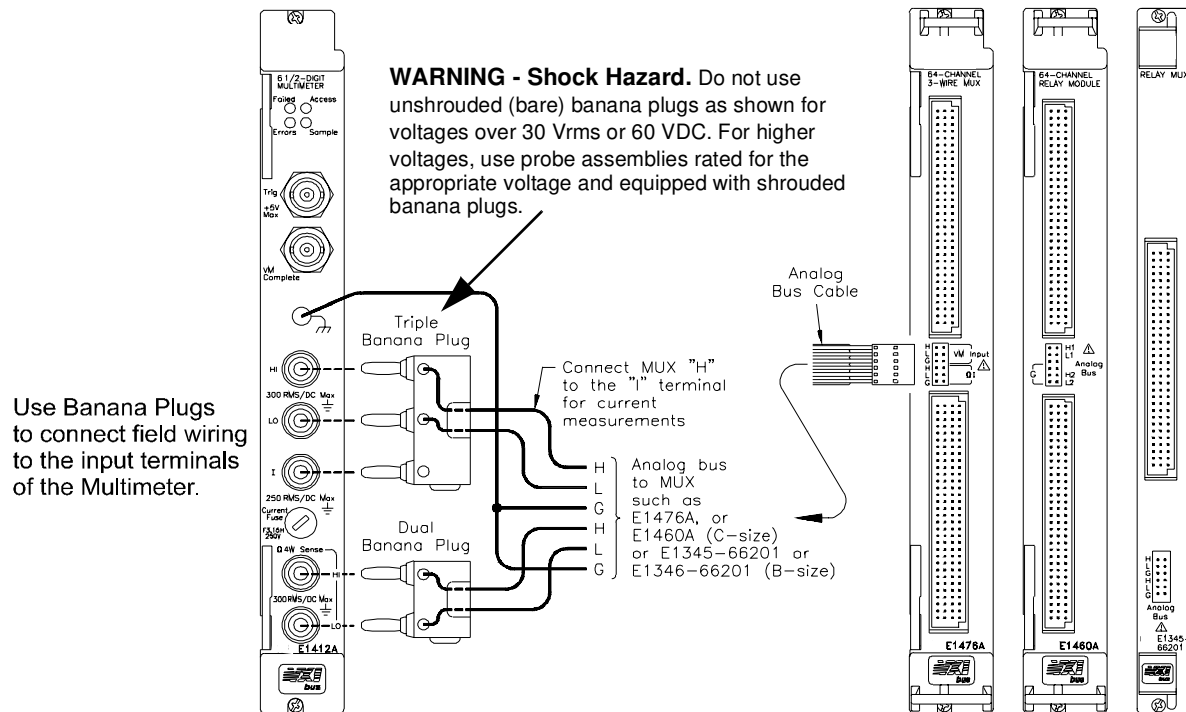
6 1/2-DIGIT MULTIMETER
Failed Access
Errors Sample
Trig
+5V Max
VM Complete
HI
300 RMS/DC Max
LO
I
250 RMS/DC Max
Current Fuse
F3.15A 250V
Ω 4W Sense
HI
300RMS/DC Max
LO
E1412A
bus

WARNING - Shock Hazard. Do not use unshrouded (bare) banana plugs as shown for voltages over 30 Vrms or 60 VDC. For higher voltages, use probe assemblies rated for the appropriate voltage and equipped with shrouded banana plugs.

Triple Banana Plug

Dual Banana Plug

Connect MUX "H" to the "I" terminal for current measurements

H
L
G
H
L
G

Analog bus to MUX such as E1476A, or E1460A (C-size) or E1345-66201 or E1346-66201 (B-size)

Use Banana Plugs to connect field wiring to the input terminals of the Multimeter.

Analog Bus Cable

64-CHANNEL 3-WIRE MUX
H L G H L G
VM Input
Ω
E1476A
bus

64-CHANNEL RELAY MODULE
H1 L1
G
H2 L2
Analog Bus
E1460A
bus

RELAY MUX
H L G H L G
Analog Bus
E1345-66201